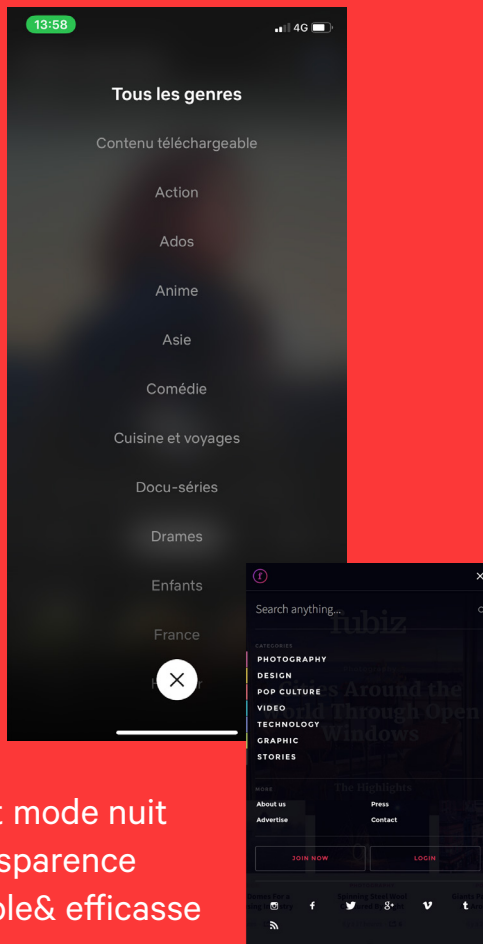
13:58
4G

Tous les genres

Contenu téléchargeable

Action

Ados

Anime

Asie

Comédie

Cuisine et voyages

Docu-séries

Drames

Enfants

France

H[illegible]r

f

Search anything...

fubiz

CATEGORIES

PHOTOGRAPHY

DESIGN

POP CULTURE

VIDEO

TECHNOLOGY

GRAPHIC

STORIES

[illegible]ies Around the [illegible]rld Through Open Windows

The Highlights

MORE

About us

Press

Advertise

Contact

JOIN NOW

LOGIN

t mode nuit
sparence
ole& efficasse